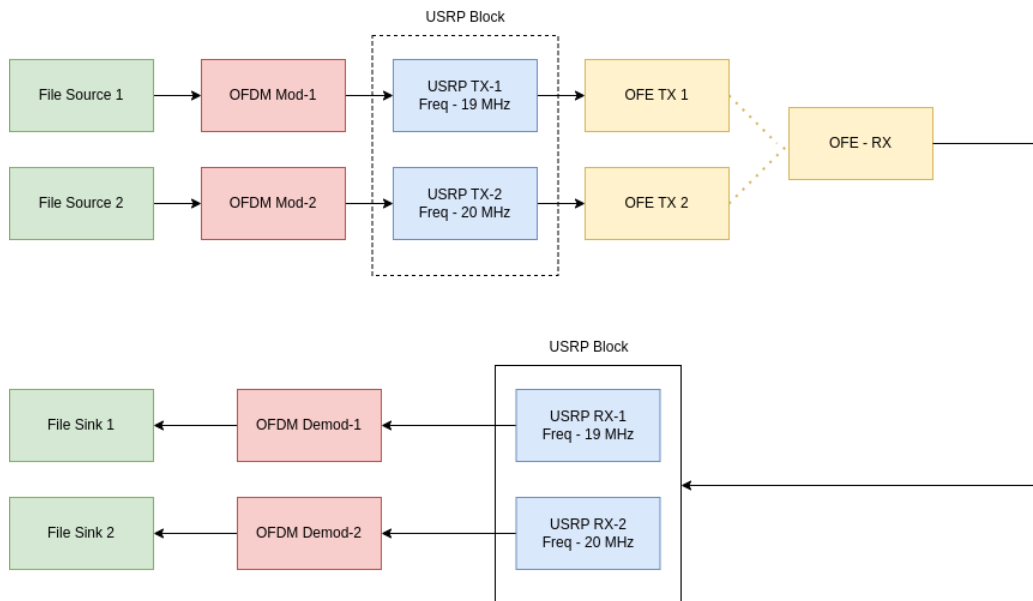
USRP Block

File Source 1

OFDM Mod-1

USRP TX-1
Freq - 19 MHz

OFE TX 1

OFE - RX

File Source 2

OFDM Mod-2

USRP TX-2
Freq - 20 MHz

OFE TX 2

USRP Block

File Sink 1

OFDM Demod-1

USRP RX-1
Freq - 19 MHz

File Sink 2

OFDM Demod-2

USRP RX-2
Freq - 20 MHz